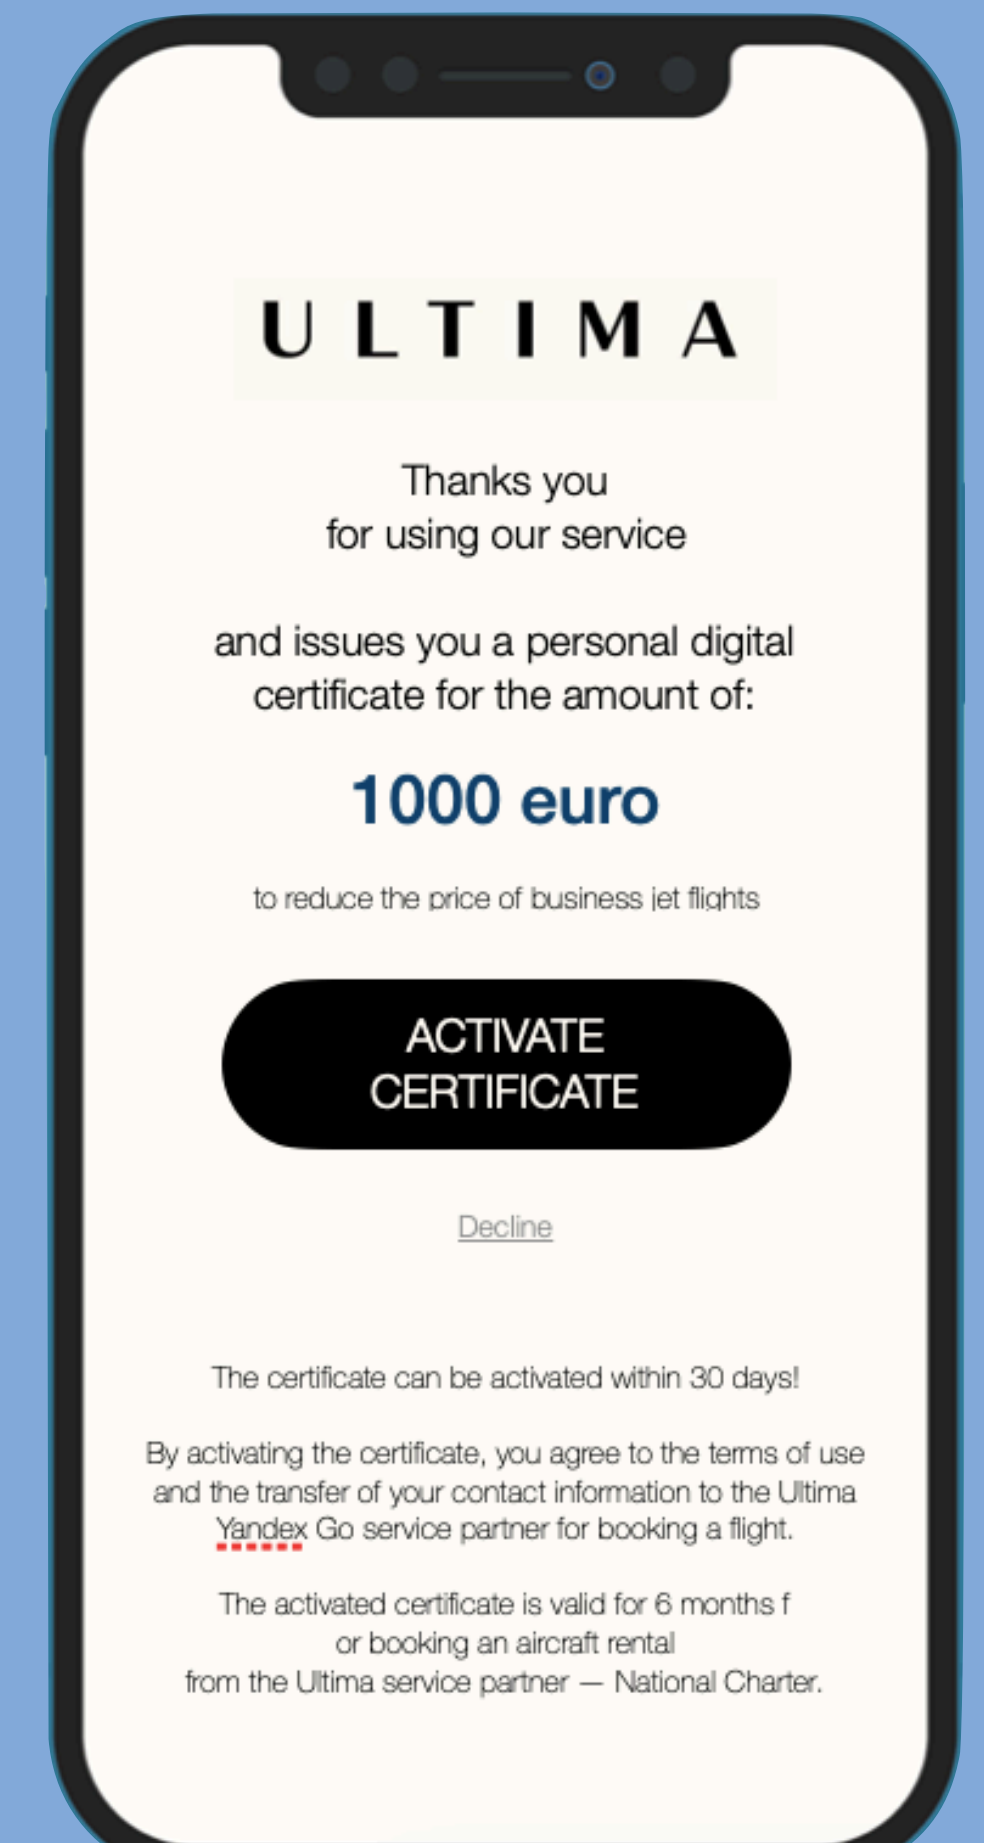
ULTIMA

Thanks you
for using our service

and issues you a personal digital certificate for the amount of:

1000 euro

to reduce the price of business jet flights

ACTIVATE CERTIFICATE

Decline

The certificate can be activated within 30 days!

By activating the certificate, you agree to the terms of use and the transfer of your contact information to the Ultima Yandex Go service partner for booking a flight.

The activated certificate is valid for 6 months f
or booking an aircraft rental
from the Ultima service partner — National Charter.